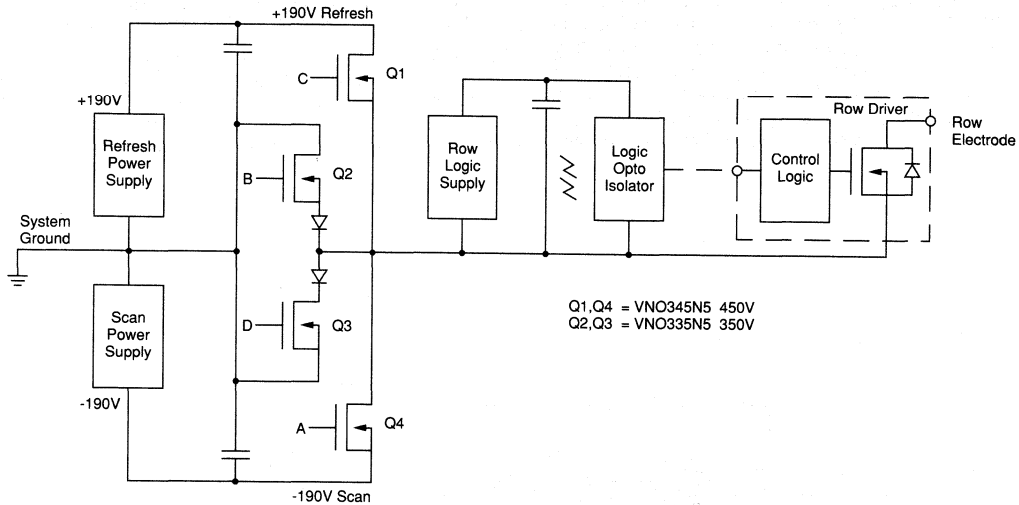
+190V Refresh

C
Q1

+190V

Refresh Power Supply

B
Q2

Row Logic Supply

Logic Opto Isolator

Row Driver

Control Logic

Row Electrode

System Ground

Scan Power Supply

D
Q3

Q1,Q4 = VNO345N5 450V
Q2,Q3 = VNO335N5 350V

-190V

A
Q4

-190V Scan